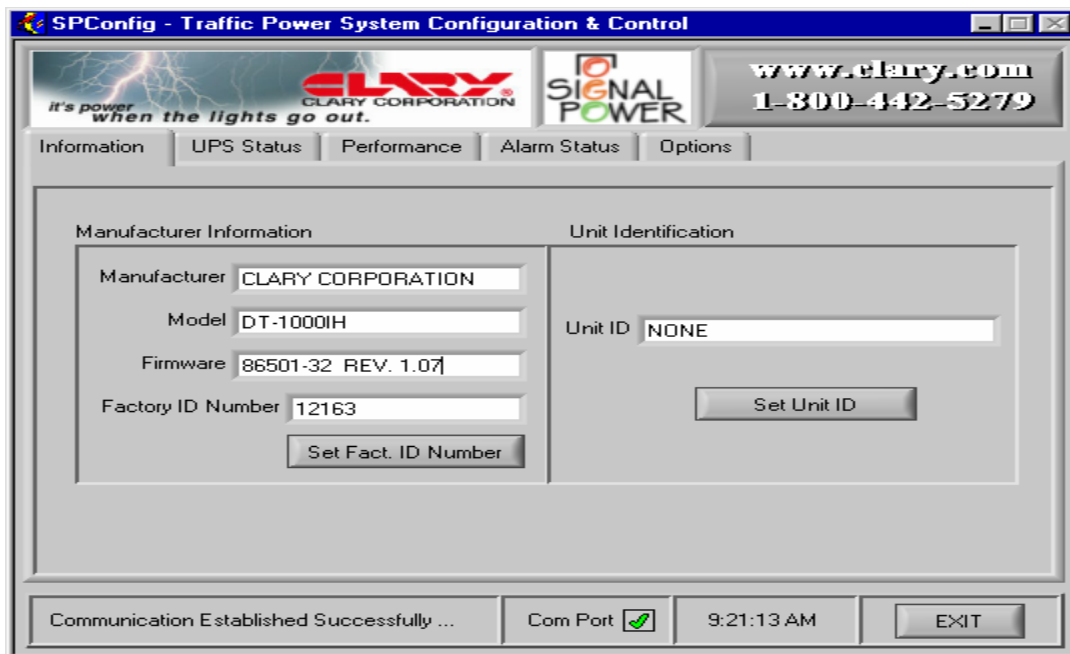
SPConfig - Traffic Power System Configuration & Control

CLARY®
CLARY CORPORATION
it's power when the lights go out.

SIGNAL POWER

www.clary.com
1-800-442-5279

Information | UPS Status | Performance | Alarm Status | Options

Manufacturer Information

Manufacturer CLARY CORPORATION

Model DT-1000IH

Firmware 86501-32 REV. 1.07

Factory ID Number 12163

Set Fact. ID Number

Unit Identification

Unit ID NONE

Set Unit ID

Communication Established Successfully ...

Com Port

9:21:13 AM

EXIT